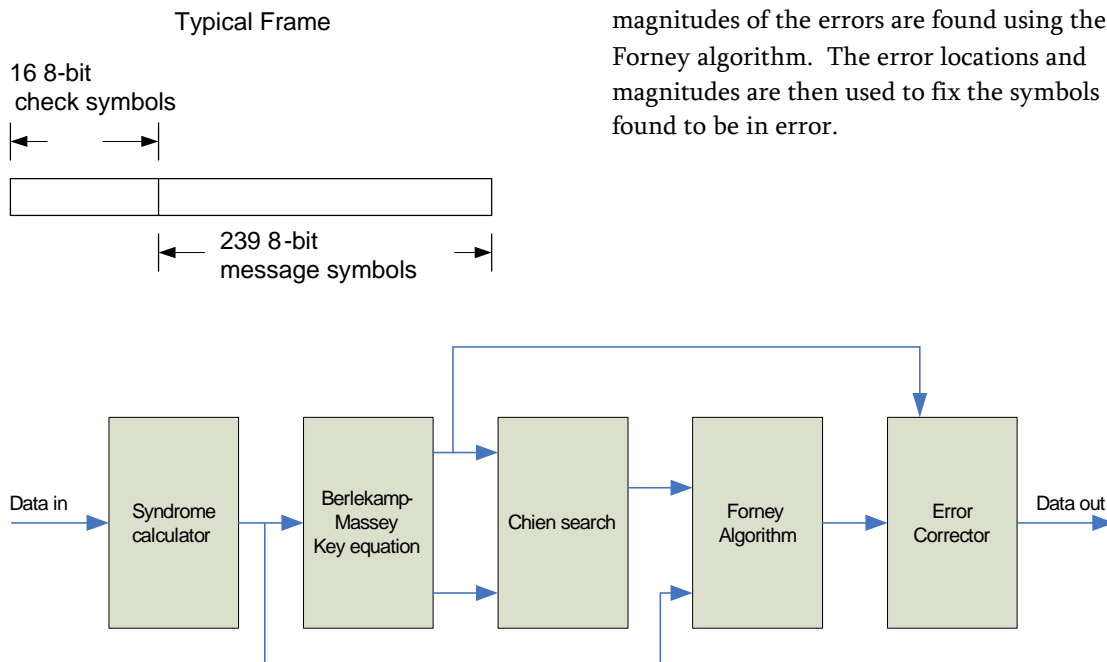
Typical Frame

16 8-bit check symbols

239 8-bit message symbols

magnitudes of the errors are found using the Forney algorithm. The error locations and magnitudes are then used to fix the symbols found to be in error.

Data in

Syndrome calculator

Berlekamp-Massey Key equation

Chien search

Forney Algorithm

Error Corrector

Data out